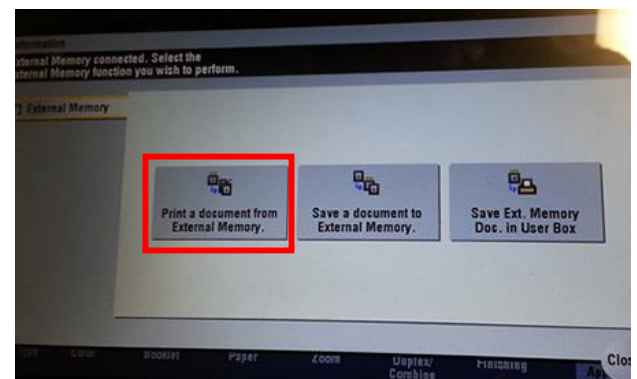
formation
xternal Memory connected. Select the
xternal Memory function you wish to perform.

External Memory

Print a document from External Memory.

Save a document to External Memory.

Save Ext. Memory Doc. in User Box

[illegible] Color Booklet Paper Zoom Duplex/ Combine Finishing Clos